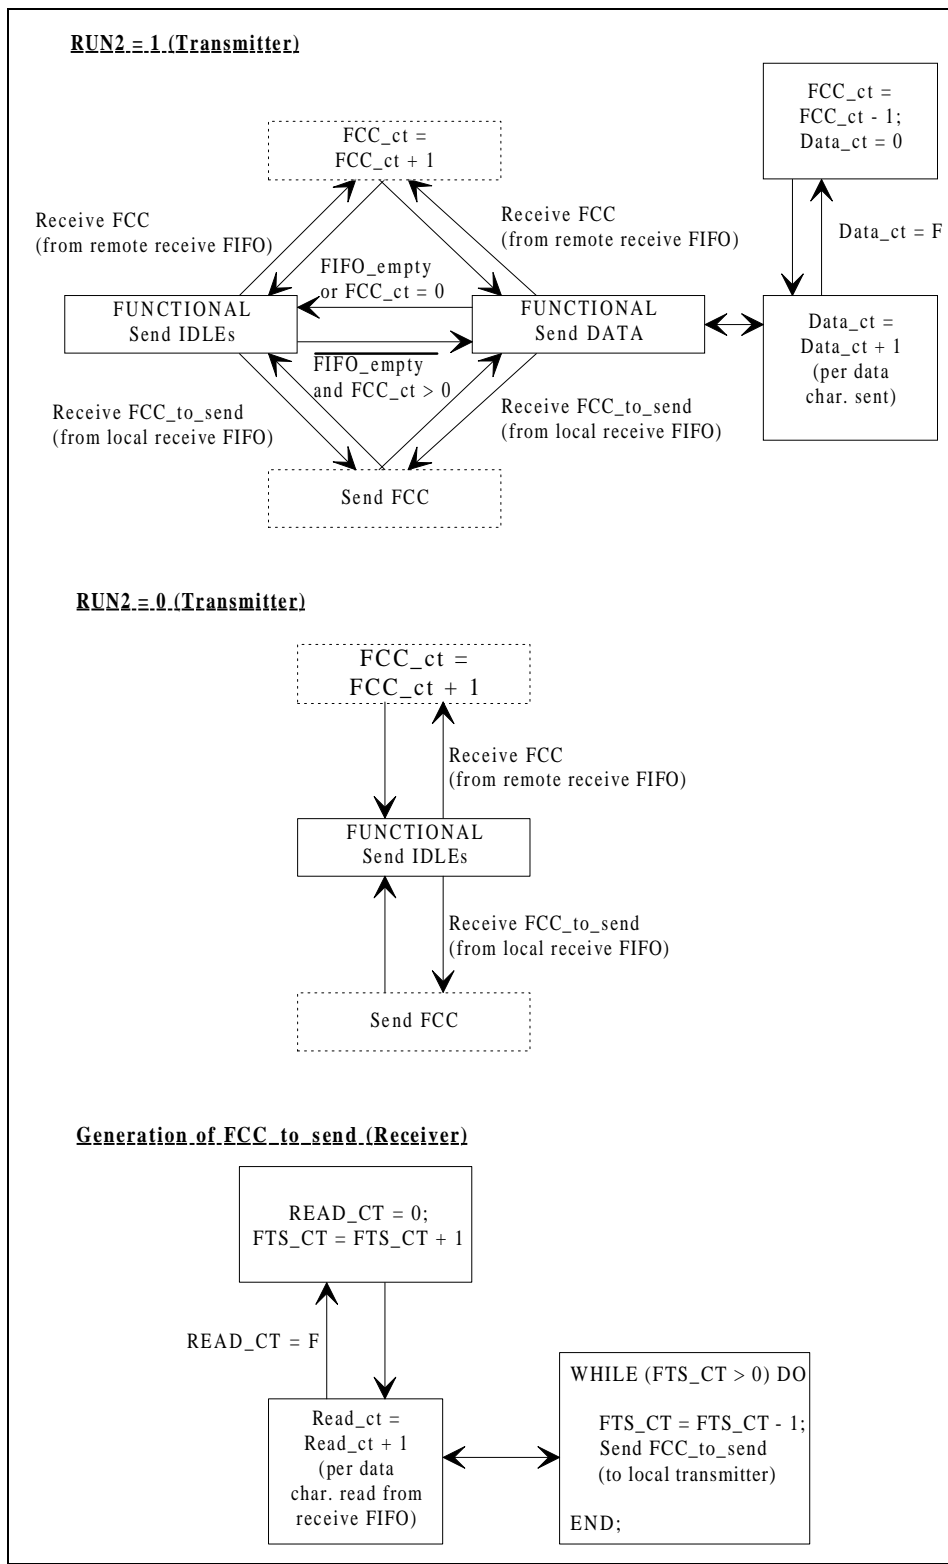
RUN2 = 1 (Transmitter)

FCC_ct = FCC_ct + 1

FCC_ct = FCC_ct - 1; Data_ct = 0

Receive FCC (from remote receive FIFO)

Receive FCC (from remote receive FIFO)

Data_ct = F

FIFO_empty or FCC_ct = 0

FUNCTIONAL Send IDLEs

FUNCTIONAL Send DATA

$\overline{\text{FIFO\_empty}}$ and FCC_ct > 0

Data_ct = Data_ct + 1 (per data char. sent)

Receive FCC_to_send (from local receive FIFO)

Receive FCC_to_send (from local receive FIFO)

Send FCC

RUN2 = 0 (Transmitter)

FCC_ct = FCC_ct + 1

Receive FCC (from remote receive FIFO)

FUNCTIONAL Send IDLEs

Receive FCC_to_send (from local receive FIFO)

Send FCC

Generation of FCC_to_send (Receiver)

READ_CT = 0; FTS_CT = FTS_CT + 1

READ_CT = F

Read_ct = Read_ct + 1 (per data char. read from receive FIFO)

WHILE (FTS_CT > 0) DO

FTS_CT = FTS_CT - 1;
Send FCC_to_send (to local transmitter)

END;